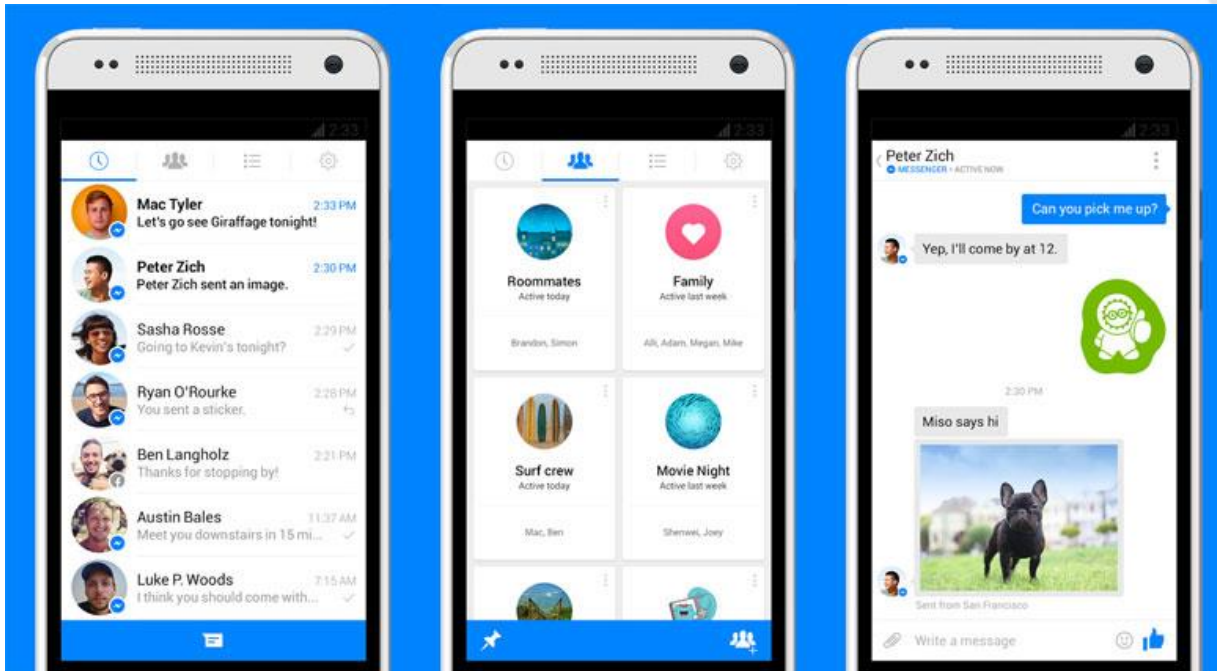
2:33

Mac Tyler
Let's go see Giraffage tonight!
2:33 PM

Peter Zich
Peter Zich sent an image.
2:30 PM

Sasha Rosse
Going to Kevin's tonight?
2:29 PM

Ryan O'Rourke
You sent a sticker.
2:28 PM

Ben Langholz
Thanks for stopping by!
2:21 PM

Austin Bales
Meet you downstairs in 15 mi...
11:37 AM

Luke P. Woods
I think you should come with...
7:15 AM

2:33

Roommates
Active today
Brandon, Simon

Family
Active last week
Alli, Adam, Megan, Mike

Surf crew
Active today
Mac, Ben

Movie Night
Active last week
Shenwei, Joey

2:33

Peter Zich
MESSENGER • ACTIVE NOW

Can you pick me up?

Yep, I'll come by at 12.

2:30 PM

Miso says hi

Sent from San Francisco

Write a message